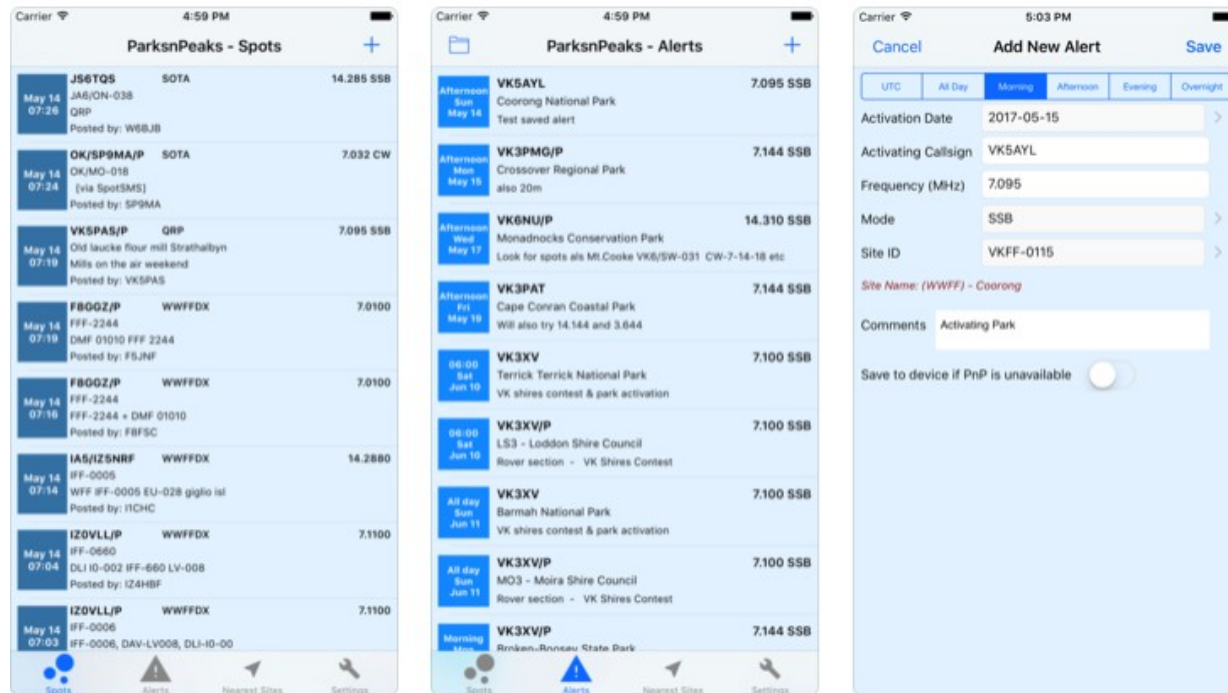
Carrier 4:59 PM

ParksnPeaks - Spots +

May 14 07:26 JS6TQS SOTA 14.285 SSB
JA6/ON-038
QRP
Posted by: W6BJB

May 14 07:24 OK/SP9MA/P SOTA 7.032 CW
OK/MO-018
(via SpotSMS)
Posted by: SP9MA

May 14 07:19 VK5PAS/P QRP 7.095 SSB
Old laucke flour mill Strathalbyn
Mills on the air weekend
Posted by: VK5PAS

May 14 07:19 F8GGZ/P WWFFDX 7.0100
FFF-2244
DMF 01010 FFF 2244
Posted by: F5JNF

May 14 07:16 F8GGZ/P WWFFDX 7.0100
FFF-2244
FFF-2244 + DMF 01010
Posted by: F8FSC

May 14 07:14 IA5/IZ5NRF WWFFDX 14.2880
IFF-0005
WFF IFF-0005 EU-028 giglio isl
Posted by: I1CHC

May 14 07:04 IZ0VLL/P WWFFDX 7.1100
IFF-0660
DLI I0-002 IFF-660 LV-008
Posted by: IZ4HBF

May 14 07:03 IZ0VLL/P WWFFDX 7.1100
IFF-0006
IFF-0006, DAV-LV008, DLI-I0-00

Spots Alerts Nearest Sites Settings

Carrier 4:59 PM

ParksnPeaks - Alerts +

Afternoon Sun May 14 VK5AYL 7.095 SSB
Coorong National Park
Test saved alert

Afternoon Mon May 15 VK3PMG/P 7.144 SSB
Crossover Regional Park
also 20m

Afternoon Wed May 17 VK6NU/P 14.310 SSB
Monadnocks Conservation Park
Look for spots als Mt.Cooke VK6/SW-031 CW-7-14-18 etc

Afternoon Fri May 19 VK3PAT 7.144 SSB
Cape Conran Coastal Park
Will also try 14.144 and 3.644

06:00 Sat Jun 10 VK3XV 7.100 SSB
Terrick Terrick National Park
VK shires contest & park activation

06:00 Sat Jun 10 VK3XV/P 7.100 SSB
LS3 - Loddon Shire Council
Rover section - VK Shires Contest

All day Sun Jun 11 VK3XV 7.100 SSB
Barmah National Park
VK shires contest & park activation

All day Sun Jun 11 VK3XV/P 7.100 SSB
MO3 - Moira Shire Council
Rover section - VK Shires Contest

Morning VK3XV/P 7.144 SSB
Broken-Boosey State Park

Spots Alerts Nearest Sites Settings

Carrier 5:03 PM

Cancel Add New Alert Save

UTC All Day Morning Afternoon Evening Overnight

Activation Date 2017-05-15
Activating Callsign VK5AYL
Frequency (MHz) 7.095
Mode SSB
Site ID VKFF-0115

Site Name: (WWFF) - Coorong

Comments Activating Park

Save to device if PnP is unavailable